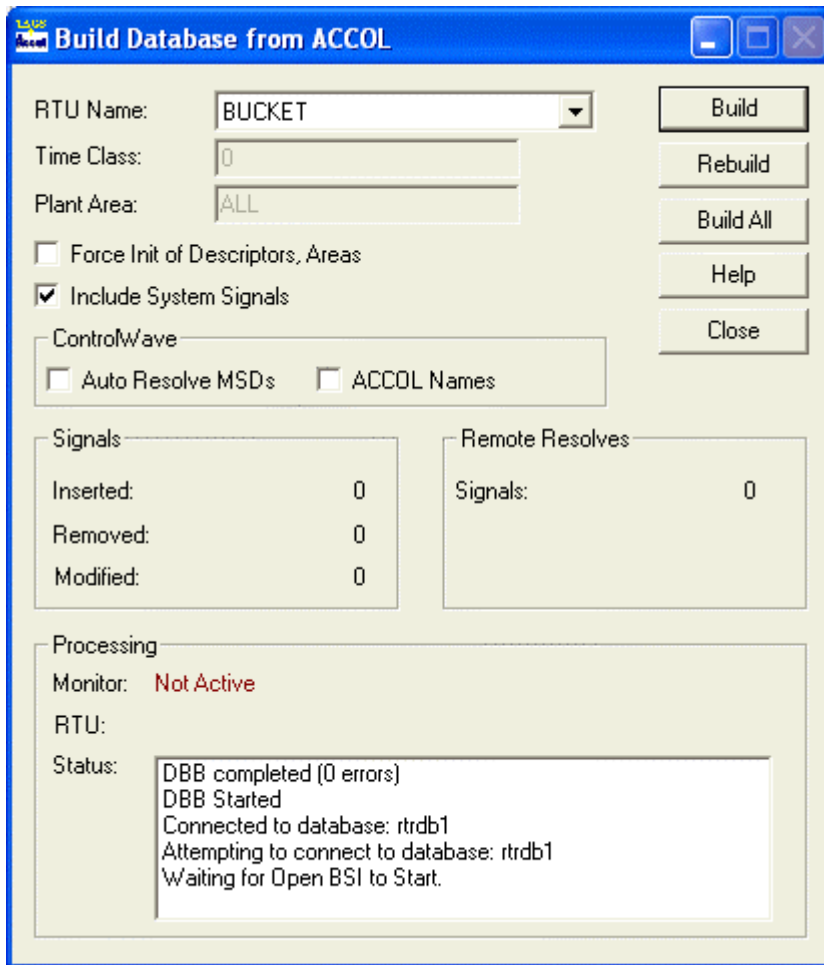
Build Database from ACCOL

RTU Name: BUCKET

Time Class: 0

Plant Area: ALL

Force Init of Descriptors, Areas

Include System Signals

ControlWave

Auto Resolve MSDs

ACCOL Names

Build

Rebuild

Build All

Help

Close

Signals

Inserted: 0

Removed: 0

Modified: 0

Remote Resolves

Signals: 0

Processing

Monitor: Not Active

RTU:

Status:

DBB completed (0 errors)
DBB Started
Connected to database: rtrdb1
Attempting to connect to database: rtrdb1
Waiting for Open BSI to Start.